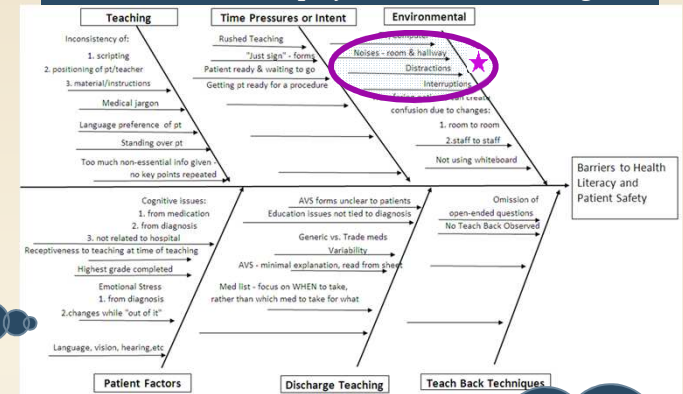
Teaching

Inconsistency of:
1. scripting
2. positioning of pt/teacher
3. material/instructions
Medical jargon
Language preference of pt
Standing over pt
Too much non-essential info given - no key points repeated

Time Pressures or Intent

Rushed Teaching
"Just sign" - forms
Patient ready & waiting to go
Getting pt ready for a procedure

Environmental

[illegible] computer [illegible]
Noises - room & hallway
Distractions
Interruptions
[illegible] create
confusion due to changes:
1. room to room
2.staff to staff
Not using whiteboard

Barriers to Health Literacy and Patient Safety

Cognitive issues:
1. from medication
2. from diagnosis
3. not related to hospital
Receptiveness to teaching at time of teaching
Highest grade completed
Emotional Stress
1. from diagnosis
2.changes while "out of it"
Language, vision, hearing,etc

Patient Factors

AVS forms unclear to patients
Education issues not tied to diagnosis
Generic vs. Trade meds
Variability
AVS - minimal explanation, read from sheet
Med list - focus on WHEN to take, rather than which med to take for what

Discharge Teaching

Omission of
open-ended questions
No Teach Back Observed

Teach Back Techniques